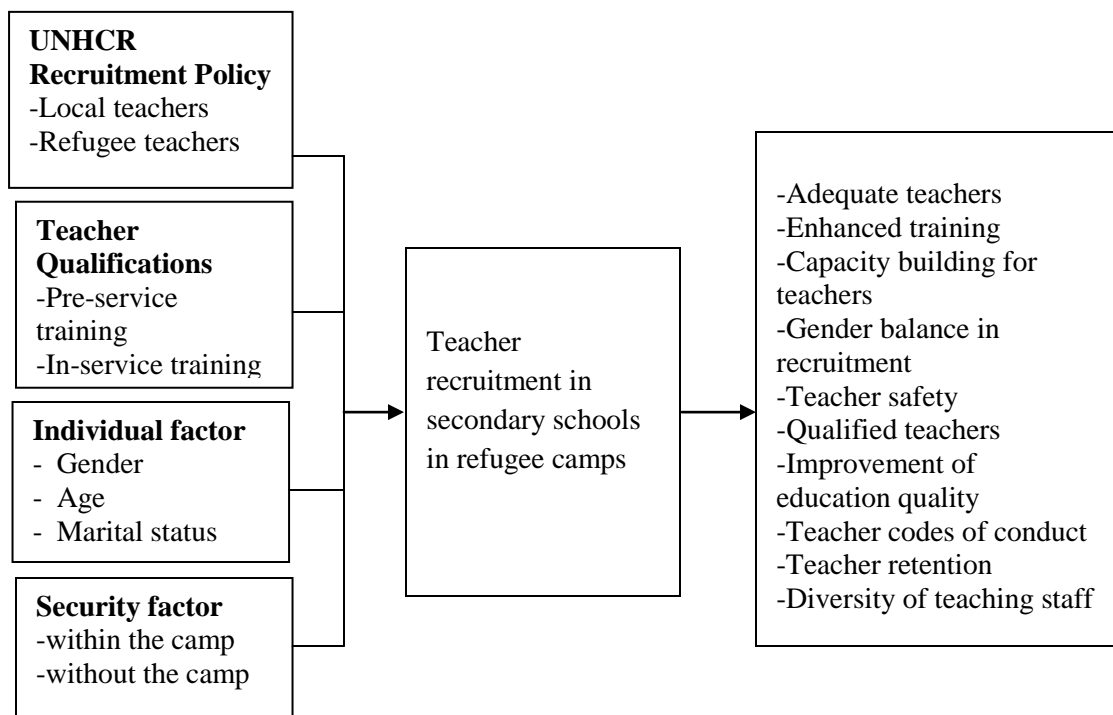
**UNHCR Recruitment Policy**
-Local teachers
-Refugee teachers

**Teacher Qualifications**
-Pre-service training
-In-service training

**Individual factor**
- Gender
- Age
- Marital status

**Security factor**
-within the camp
-without the camp

Teacher recruitment in secondary schools in refugee camps

-Adequate teachers
-Enhanced training
-Capacity building for teachers
-Gender balance in recruitment
-Teacher safety
-Qualified teachers
-Improvement of education quality
-Teacher codes of conduct
-Teacher retention
-Diversity of teaching staff